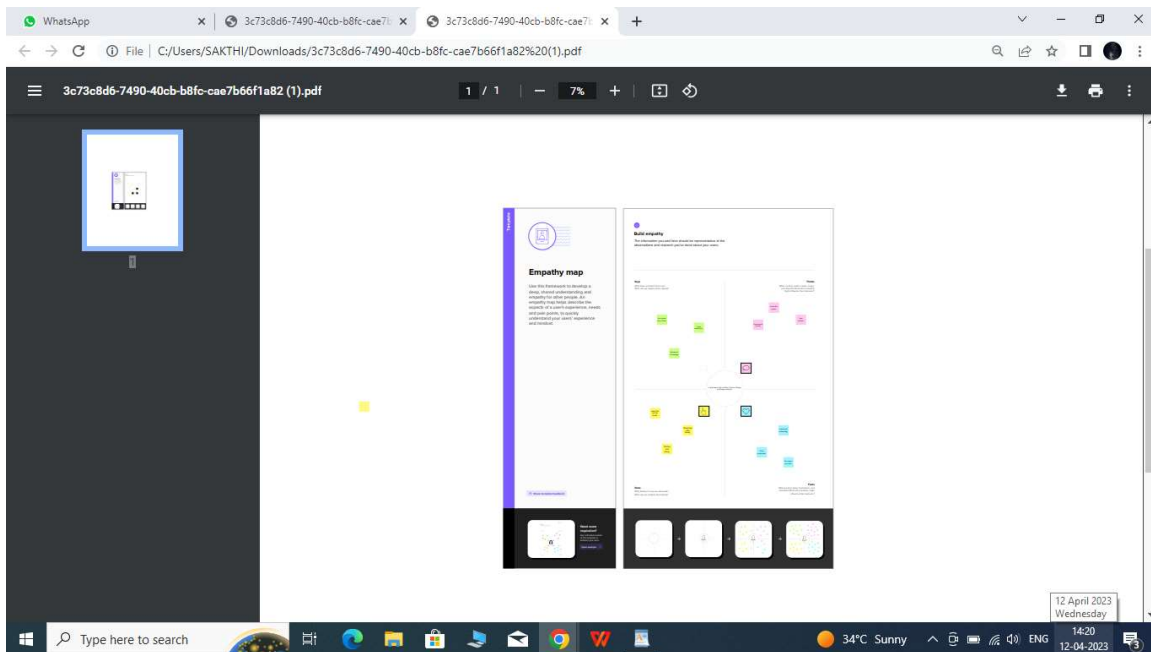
WhatsApp
3c73c8d6-7490-40cb-b8fc-cae7b
3c73c8d6-7490-40cb-b8fc-cae7b
File | C:/Users/SAKTHI/Downloads/3c73c8d6-7490-40cb-b8fc-cae7b66f1a82%20(1).pdf

3c73c8d6-7490-40cb-b8fc-cae7b66f1a82 (1).pdf
1 / 1
7%

1

Template

Empathy map

Use this framework to develop a deep, shared understanding and empathy for other people. An empathy map helps describe the aspects of a user's experience, needs and pain points, to quickly understand your users' experience and mindset.

Build empathy

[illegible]

Need some inspiration?

12 April 2023
Wednesday

Type here to search
34°C Sunny
ENG
14:20
12-04-2023